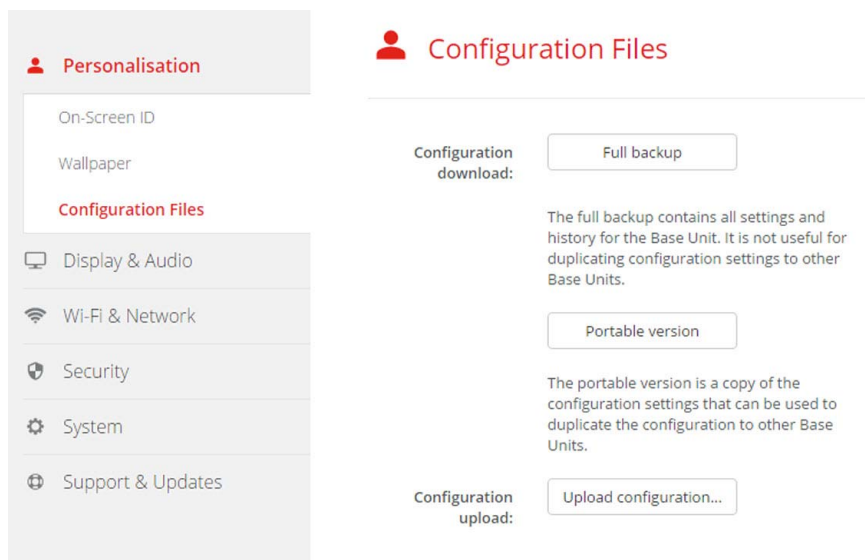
Personalisation

On-Screen ID

Wallpaper

Configuration Files

Display & Audio

Wi-Fi & Network

Security

System

Support & Updates

Configuration Files

Configuration download:

Full backup

The full backup contains all settings and history for the Base Unit. It is not useful for duplicating configuration settings to other Base Units.

Portable version

The portable version is a copy of the configuration settings that can be used to duplicate the configuration to other Base Units.

Configuration upload:

Upload configuration...